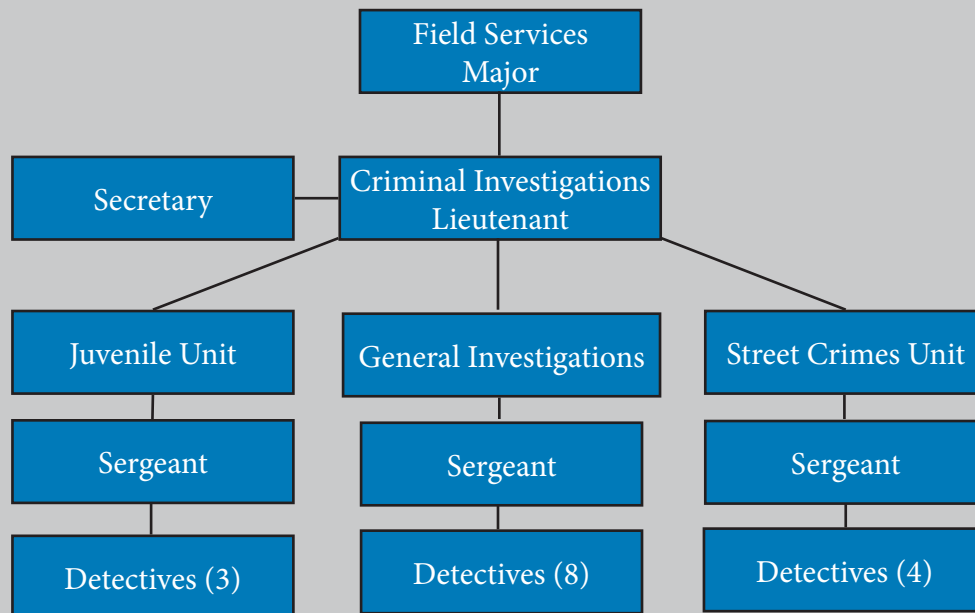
Field Services Major

Secretary

Criminal Investigations Lieutenant

Juvenile Unit

General Investigations

Street Crimes Unit

Sergeant

Sergeant

Sergeant

Detectives (3)

Detectives (8)

Detectives (4)